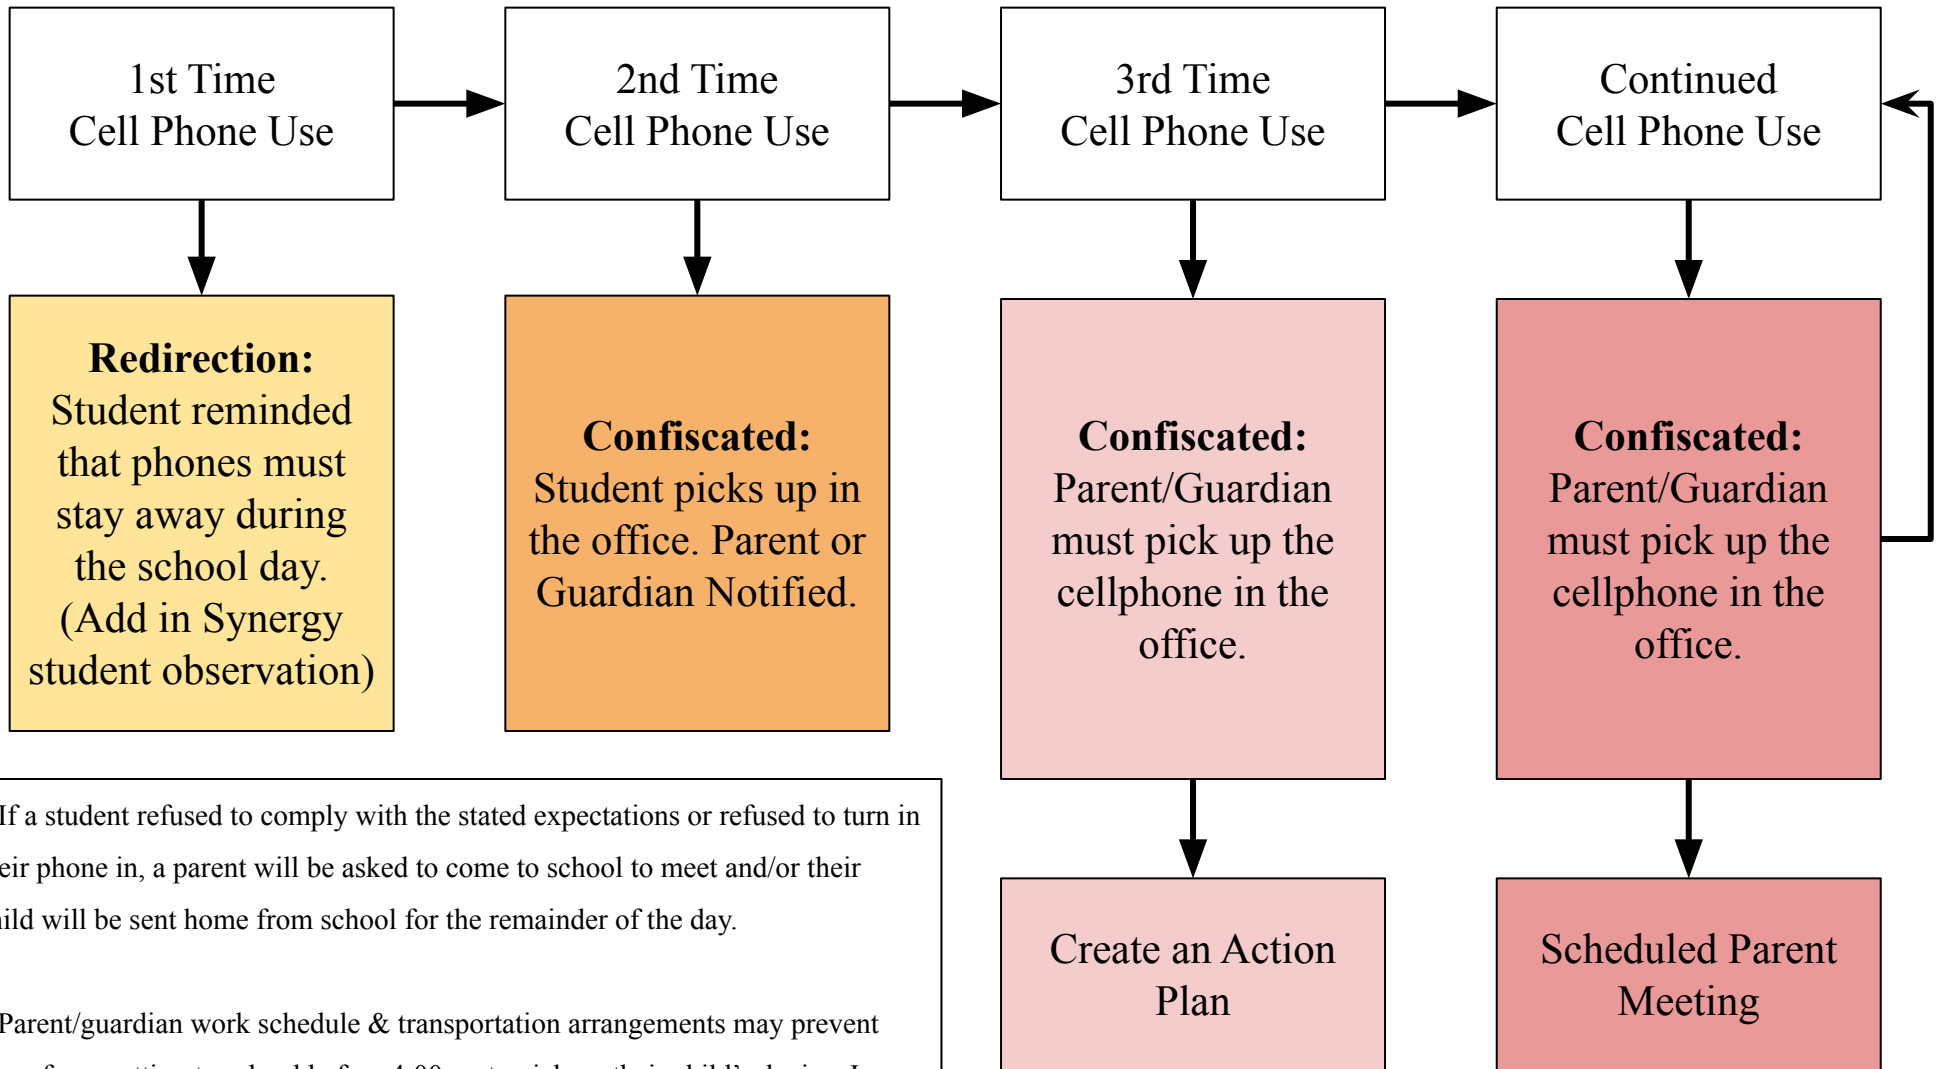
1st Time Cell Phone Use

2nd Time Cell Phone Use

3rd Time Cell Phone Use

Continued Cell Phone Use

**Redirection:** Student reminded that phones must stay away during the school day. (Add in Synergy student observation)

**Confiscated:** Student picks up in the office. Parent or Guardian Notified.

**Confiscated:** Parent/Guardian must pick up the cellphone in the office.

**Confiscated:** Parent/Guardian must pick up the cellphone in the office.

If a student refused to comply with the stated expectations or refused to turn in eir phone in, a parent will be asked to come to school to meet and/or their ild will be sent home from school for the remainder of the day.

Parent/guardian work schedule & transportation arrangements may prevent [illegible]

Create an Action Plan

Scheduled Parent Meeting